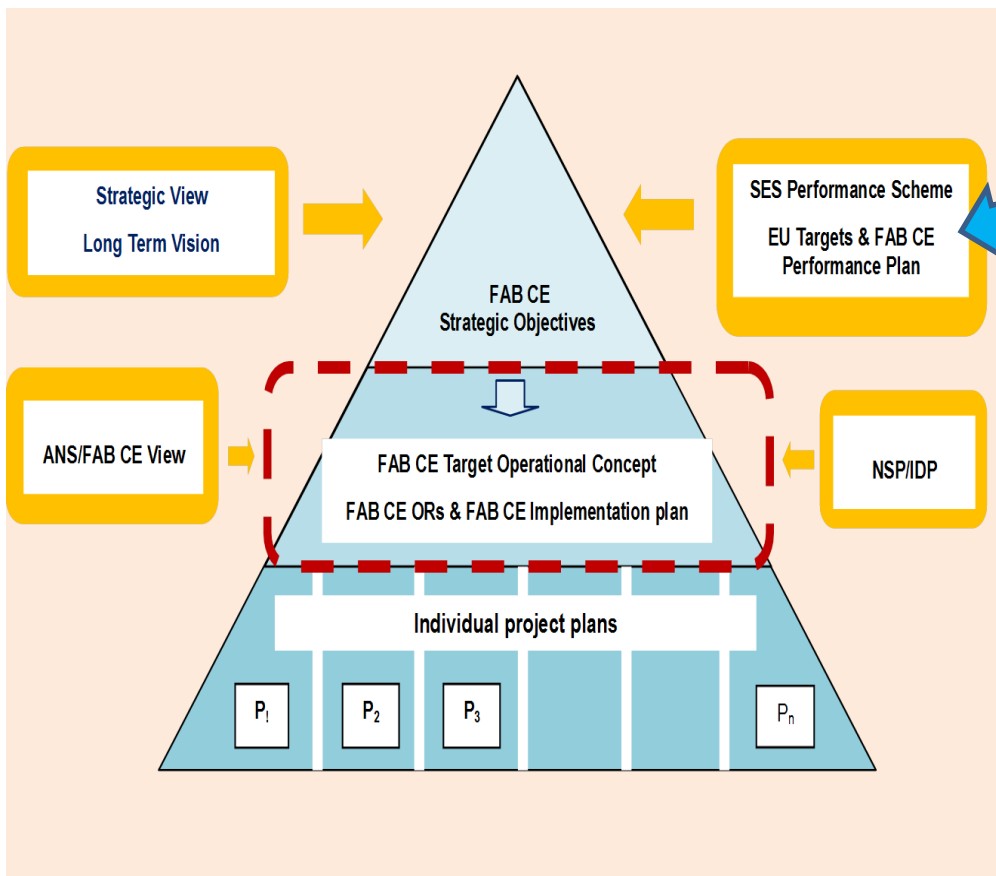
Strategic View

Long Term Vision

SES Performance Scheme

EU Targets & FAB CE Performance Plan

FAB CE
Strategic Objectives

ANS/FAB CE View

FAB CE Target Operational Concept

FAB CE ORs & FAB CE Implementation plan

NSP/IDP

Individual project plans

P$_!$

P$_2$

P$_3$

P$_n$